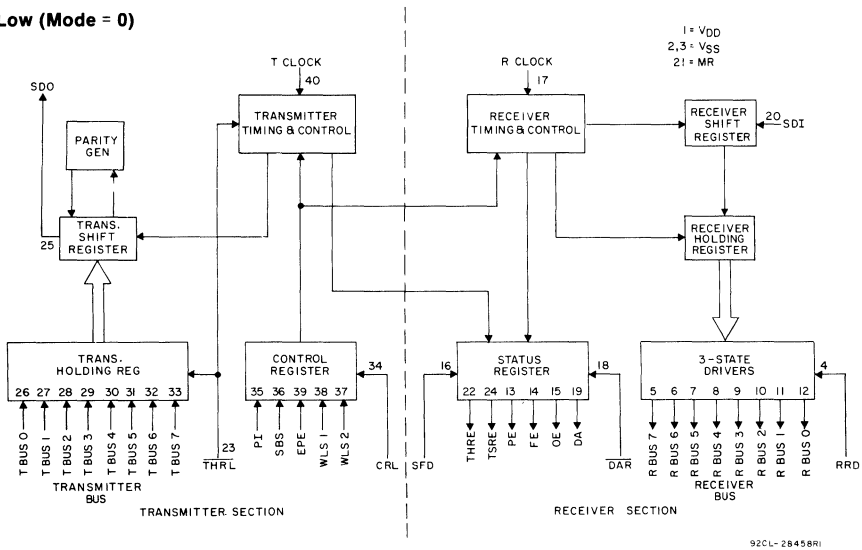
Low (Mode = 0)

1 = $V_{DD}$
2,3 = $V_{SS}$
21 = MR

T CLOCK
40

TRANSMITTER TIMING & CONTROL

SDO

PARITY GEN

25

TRANS. SHIFT REGISTER

TRANS. HOLDING REG

26 27 28 29 30 31 32 33

T BUS 0
T BUS 1
T BUS 2
T BUS 3
T BUS 4
T BUS 5
T BUS 6
T BUS 7

TRANSMITTER BUS

23
$\overline{THRL}$

CONTROL REGISTER

35 36 39 38 37

PI
SBS
EPE
WLS 1
WLS 2

34
CRL

TRANSMITTER SECTION

R CLOCK
17

RECEIVER TIMING & CONTROL

RECEIVER SHIFT REGISTER

20 SDI

RECEIVER HOLDING REGISTER

16
SFD

STATUS REGISTER

22 24 13 14 15 19

THRE
TSRE
PE
FE
OE
DA

18
$\overline{DAR}$

3-STATE DRIVERS

4

5 6 7 8 9 10 11 12

R BUS 7
R BUS 6
R BUS 5
R BUS 4
R BUS 3
R BUS 2
R BUS 1
R BUS 0

RECEIVER BUS

RRD

RECEIVER SECTION

92CL-28458R1